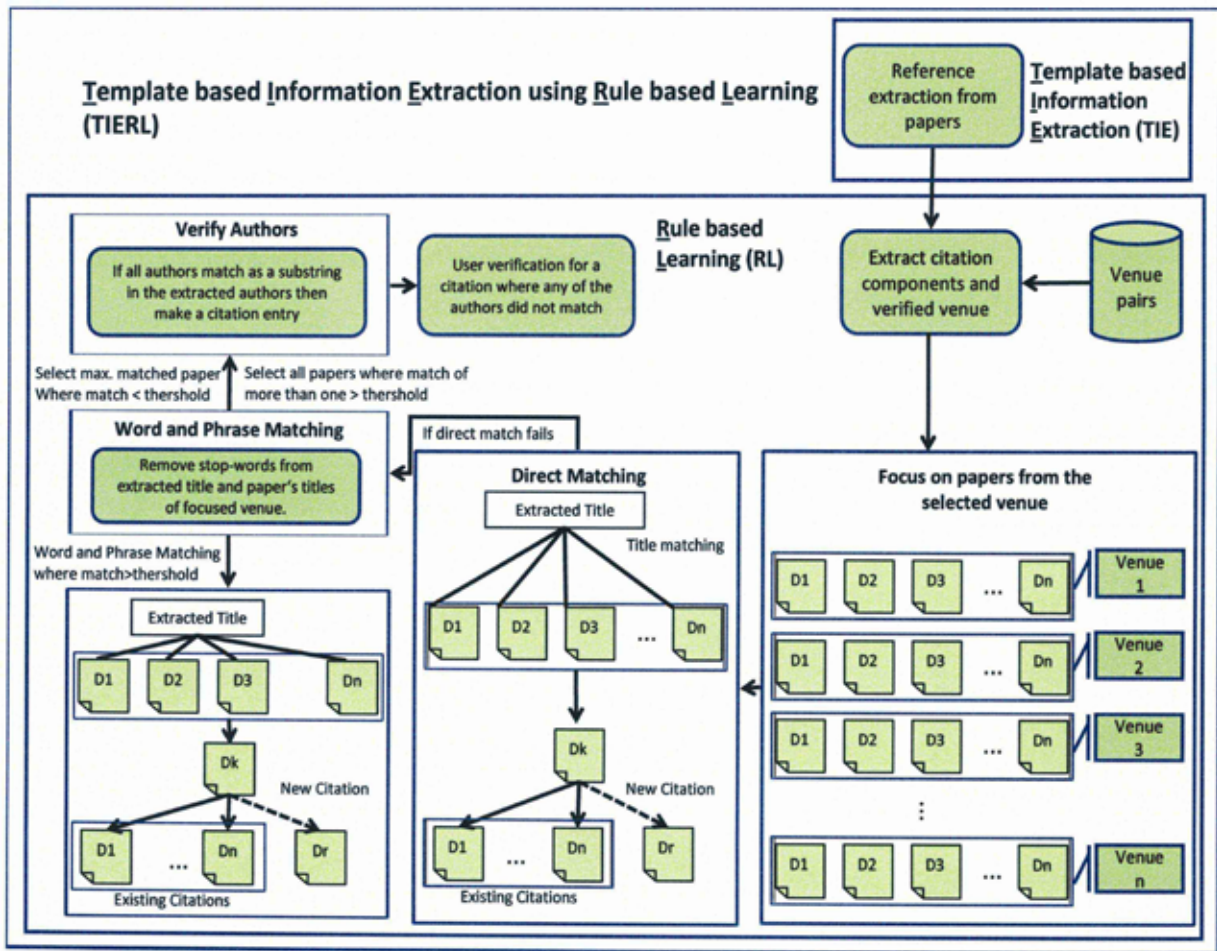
Template based Information Extraction using Rule based Learning (TIERL)

Reference extraction from papers

Template based Information Extraction (TIE)

Verify Authors

If all authors match as a substring in the extracted authors then make a citation entry

User verification for a citation where any of the authors did not match

Rule based Learning (RL)

Extract citation components and verified venue

Venue pairs

Select max. matched paper Where match < thershold

Select all papers where match of more than one > thershold

Word and Phrase Matching

Remove stop-words from extracted title and paper's titles of focused venue.

If direct match fails

Direct Matching

Extracted Title

Title matching

Focus on papers from the selected venue

Word and Phrase Matching where match>thershold

Extracted Title

D1 D2 D3 Dn

Dk

New Citation

D1 ... Dn Dr

Existing Citations

D1 D2 D3 ... Dn

Dk

New Citation

D1 ... Dn Dr

Existing Citations

D1 D2 D3 ... Dn Venue 1

D1 D2 D3 ... Dn Venue 2

D1 D2 D3 ... Dn Venue 3

⋮

D1 D2 D3 ... Dn Venue n